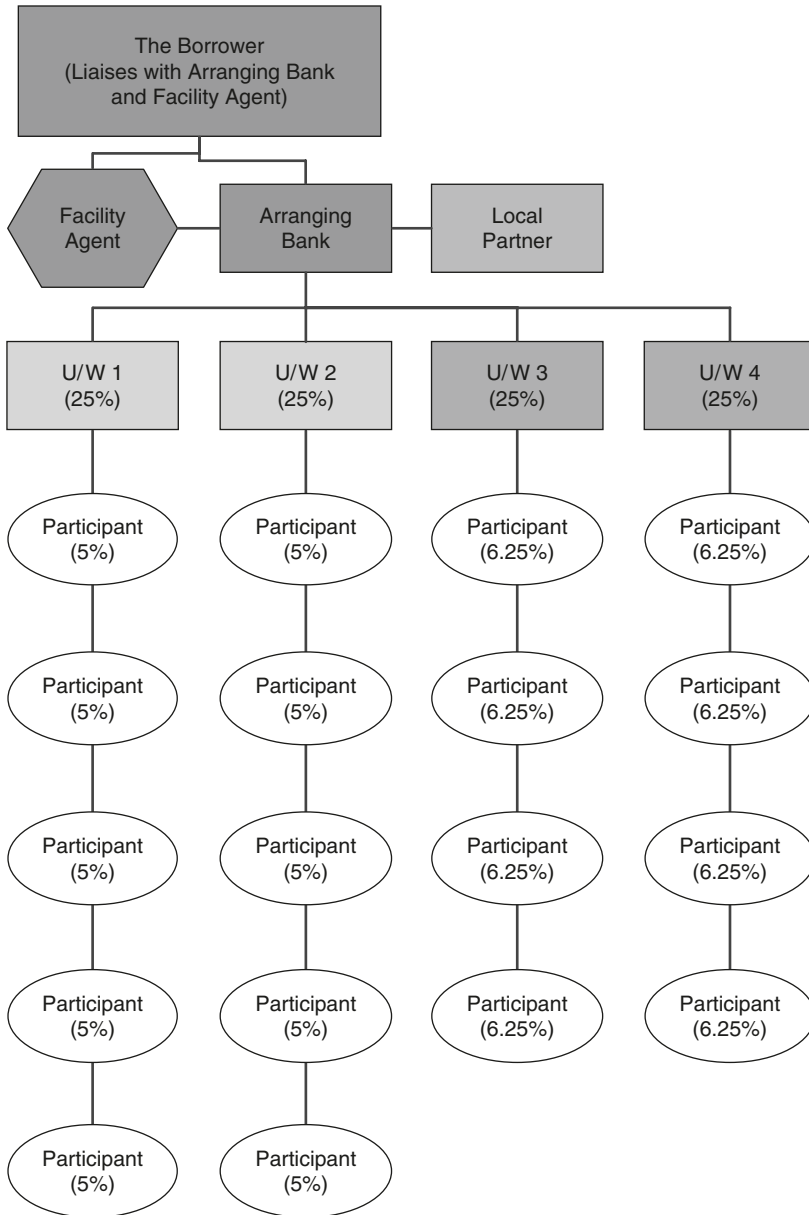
The Borrower
(Liaises with Arranging Bank and Facility Agent)

Facility Agent

Arranging Bank

Local Partner

U/W 1
(25%)

U/W 2
(25%)

U/W 3
(25%)

U/W 4
(25%)

Participant (5%)

Participant (5%)

Participant (5%)

Participant (5%)

Participant (5%)

Participant (5%)

Participant (5%)

Participant (5%)

Participant (5%)

Participant (5%)

Participant (6.25%)

Participant (6.25%)

Participant (6.25%)

Participant (6.25%)

Participant (6.25%)

Participant (6.25%)

Participant (6.25%)

Participant (6.25%)